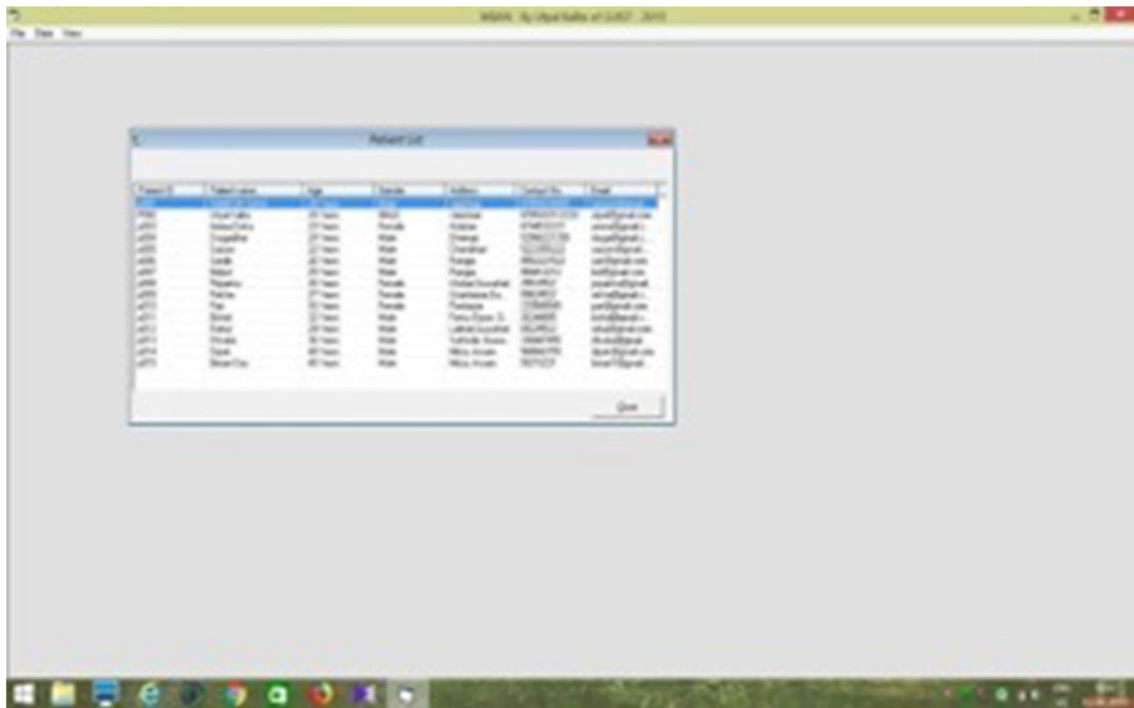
MSIAS - By Utpal Kalita of GUIST - 2015

File Data View

Patient List

| Patient ID | Patient name | Age | Gender | Address | Contact No. | Email |
|---|---|---|---|---|---|---|
| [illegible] | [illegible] | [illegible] | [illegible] | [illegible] | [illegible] | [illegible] |
| P002 | Utpal Kalita | 24 Years | Male | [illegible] | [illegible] | utpal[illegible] |
| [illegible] | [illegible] | 24 Years | Female | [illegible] | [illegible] | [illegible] |
| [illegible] | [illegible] | 24 Years | Male | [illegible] | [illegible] | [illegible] |
| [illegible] | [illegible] | 22 Years | Male | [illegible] | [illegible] | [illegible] |
| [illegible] | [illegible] | 40 Years | Male | Rangia | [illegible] | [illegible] |
| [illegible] | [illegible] | 45 Years | Male | Rangia | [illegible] | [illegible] |
| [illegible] | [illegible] | 26 Years | Female | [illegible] | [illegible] | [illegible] |
| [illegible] | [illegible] | 27 Years | Female | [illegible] | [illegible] | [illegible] |
| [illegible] | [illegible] | 30 Years | Female | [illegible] | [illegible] | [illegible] |
| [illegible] | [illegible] | 22 Years | Male | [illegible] | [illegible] | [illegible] |
| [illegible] | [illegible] | 24 Years | Male | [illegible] | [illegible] | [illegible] |
| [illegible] | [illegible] | 36 Years | Male | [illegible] | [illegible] | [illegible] |
| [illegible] | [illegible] | 40 Years | Male | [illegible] | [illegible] | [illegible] |
| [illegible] | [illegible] | 45 Years | Male | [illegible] | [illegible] | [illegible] |

Close